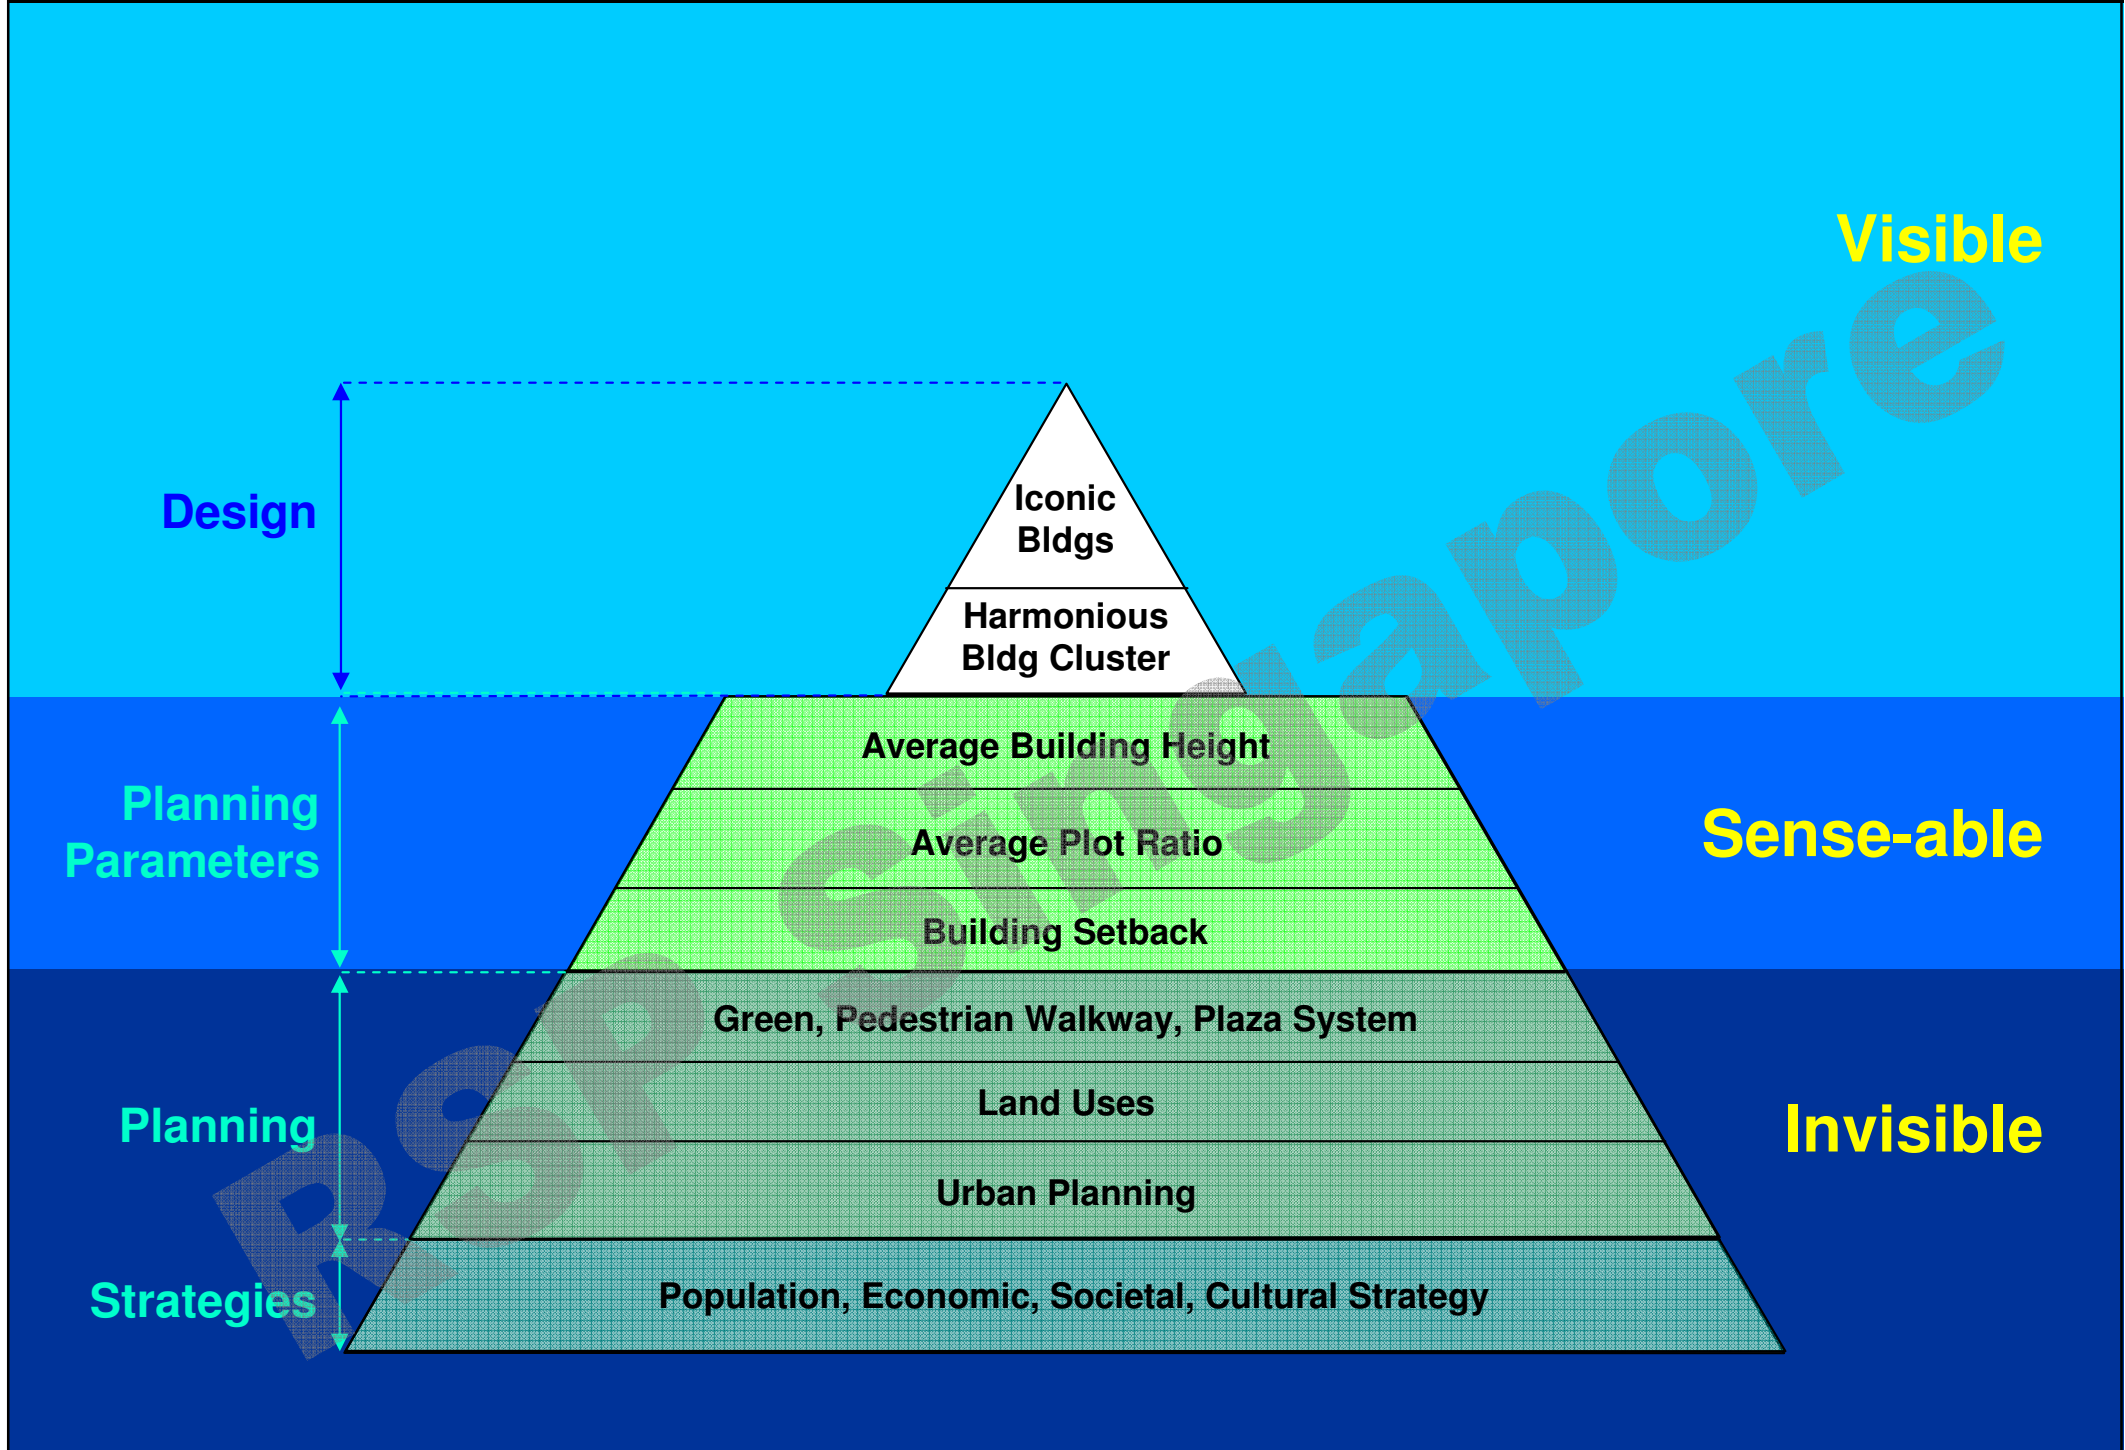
Visible

Design

Iconic Bldgs

Harmonious Bldg Cluster

Planning Parameters

Average Building Height

Average Plot Ratio

Building Setback

Sense-able

Planning

Green, Pedestrian Walkway, Plaza System

Land Uses

Urban Planning

Invisible

Strategies

Population, Economic, Societal, Cultural Strategy

RSP Singapore